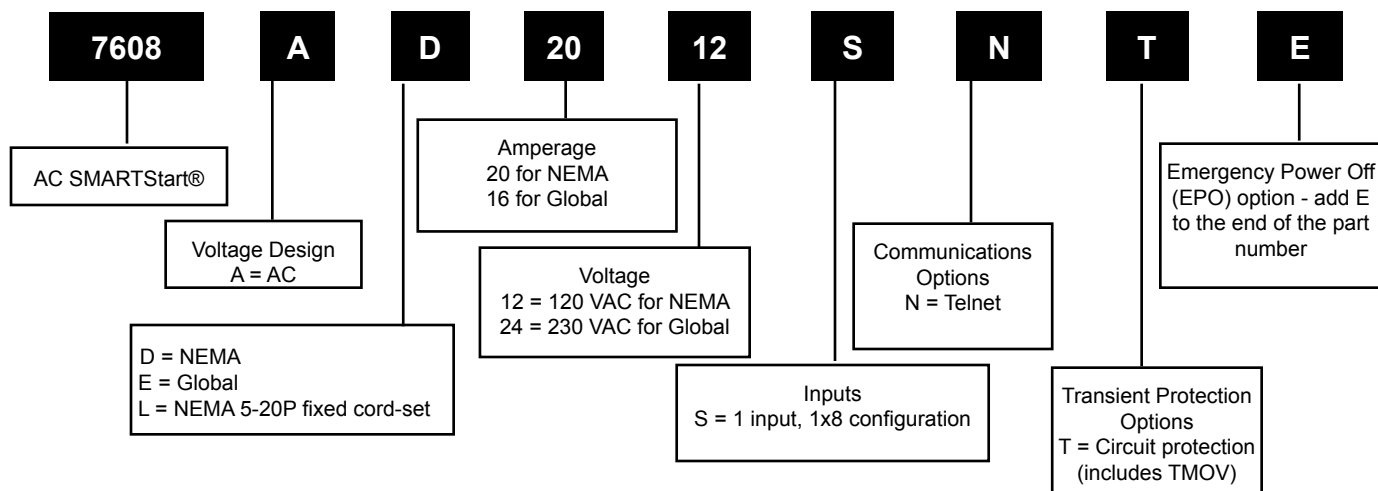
7608

A

D

20

12

S

N

T

E

AC SMARTStart®

Voltage Design
A = AC

D = NEMA
E = Global
L = NEMA 5-20P fixed cord-set

Amperage
20 for NEMA
16 for Global

Voltage
12 = 120 VAC for NEMA
24 = 230 VAC for Global

Inputs
S = 1 input, 1x8 configuration

Communications Options
N = Telnet

Transient Protection Options
T = Circuit protection (includes TMOV)

Emergency Power Off (EPO) option - add E to the end of the part number